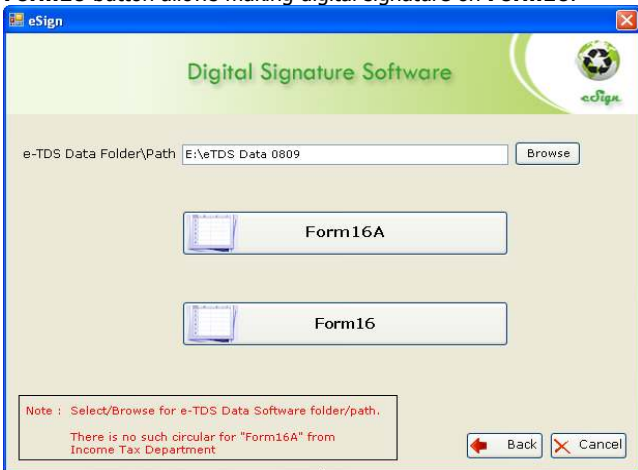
Form16 button allows making digital signature on Form16.

eSign

Digital Signature Software

eSign

e-TDS Data Folder\Path E:\eTDS Data 0809 Browse

Form16A

Form16

Note : Select/Browse for e-TDS Data Software folder/path.

There is no such circular for "Form16A" from Income Tax Department

Back Cancel